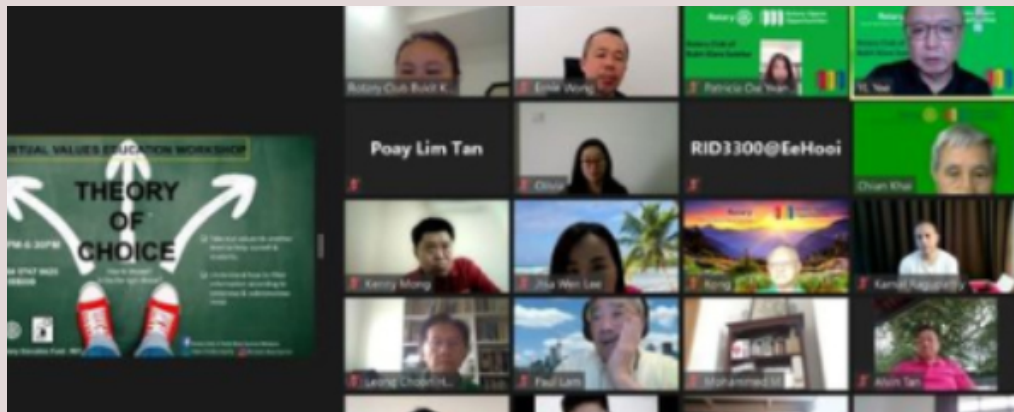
VIRTUAL VALUES EDUCATION WORKSHOP

THEORY OF CHOICE

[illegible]

Rotary Club Bukit K...

Emie Wong

Rotary

Rotary Club of Bukit Kiara Sentral

Patricia Cho Yean...

YL Yee

Poay Lim Tan

Chua

RID3300@EeHooi

Chian Khai

Kenny Mong

Jha Wen Lee

Kong

Kamal Raguthy

Leong Choon H...

Paul Lam

Mohammed M...

Alvin Tan